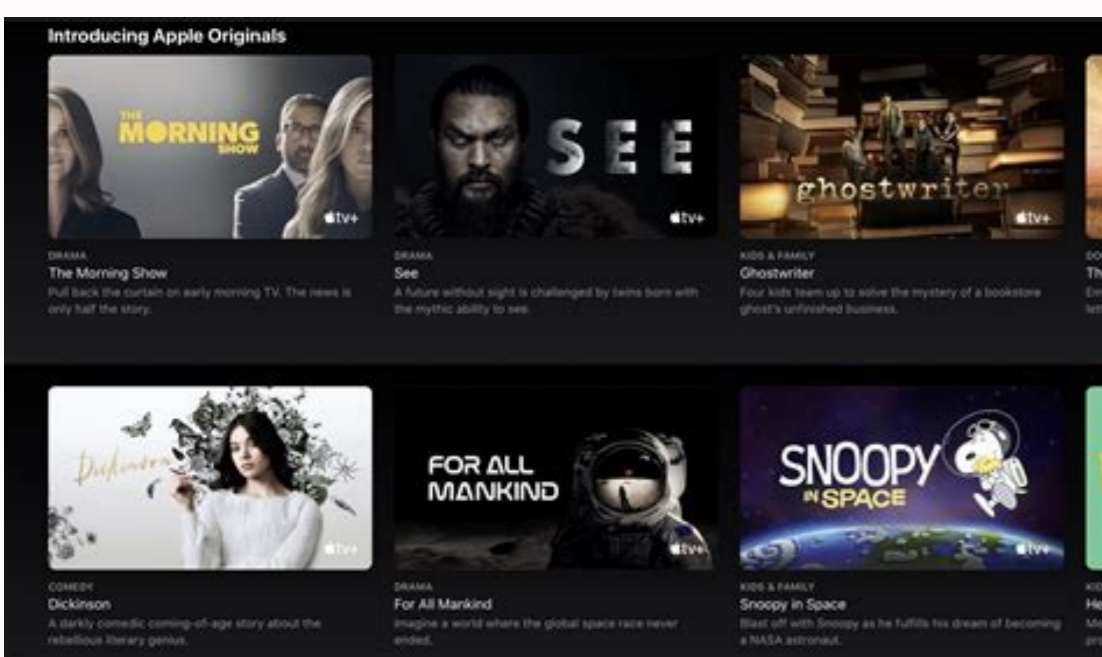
Introducing Apple Originals

THE MORNING SHOW

tv+

DRAMA
The Morning Show
Pull back the curtain on early morning TV. The news is only half the story.

SEE

tv+

DRAMA
See
A future without sight is challenged by twins born with the mythic ability to see.

ghostwriter

tv+

KIDS & FAMILY
Ghostwriter
Four kids team up to solve the mystery of a bookstore ghost's unfinished business.

DO
Th
Em
let

Dickinson

tv+

COMEDY
Dickinson
A darkly comedic coming-of-age story about the rebellious literary genius.

FOR ALL MANKIND

tv+

DRAMA
For All Mankind
Imagine a world where the global space race never ended.

SNOOPY IN SPACE

tv+

KIDS & FAMILY
Snoopy in Space
Blast off with Snoopy as he fulfills his dream of becoming a NASA astronaut.

KI
He
Me
pr